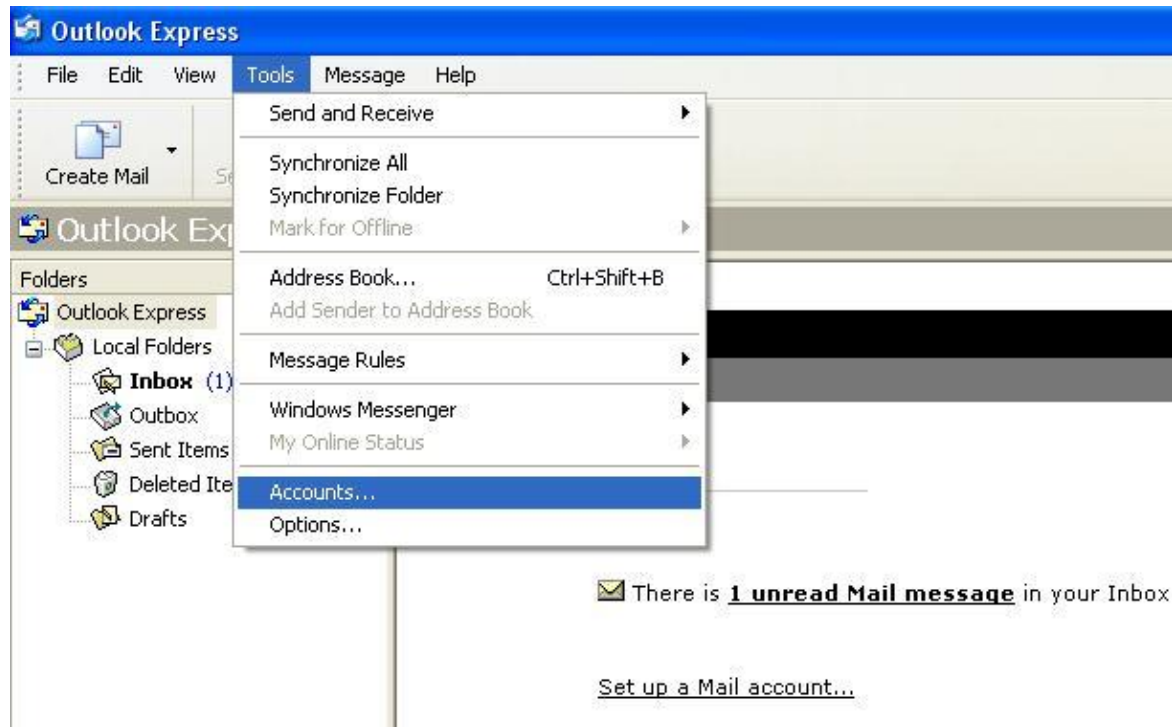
Outlook Express

File Edit View Tools Message Help

Create Mail Se

Outlook Ex

Folders

Outlook Express

Local Folders

Inbox (1)

Outbox

Sent Items

Deleted Ite

Drafts

Send and Receive

Synchronize All

Synchronize Folder

Mark for Offline

Address Book... Ctrl+Shift+B

Add Sender to Address Book

Message Rules

Windows Messenger

My Online Status

Accounts...

Options...

There is **1 unread Mail message** in your Inbox

Set up a Mail account...